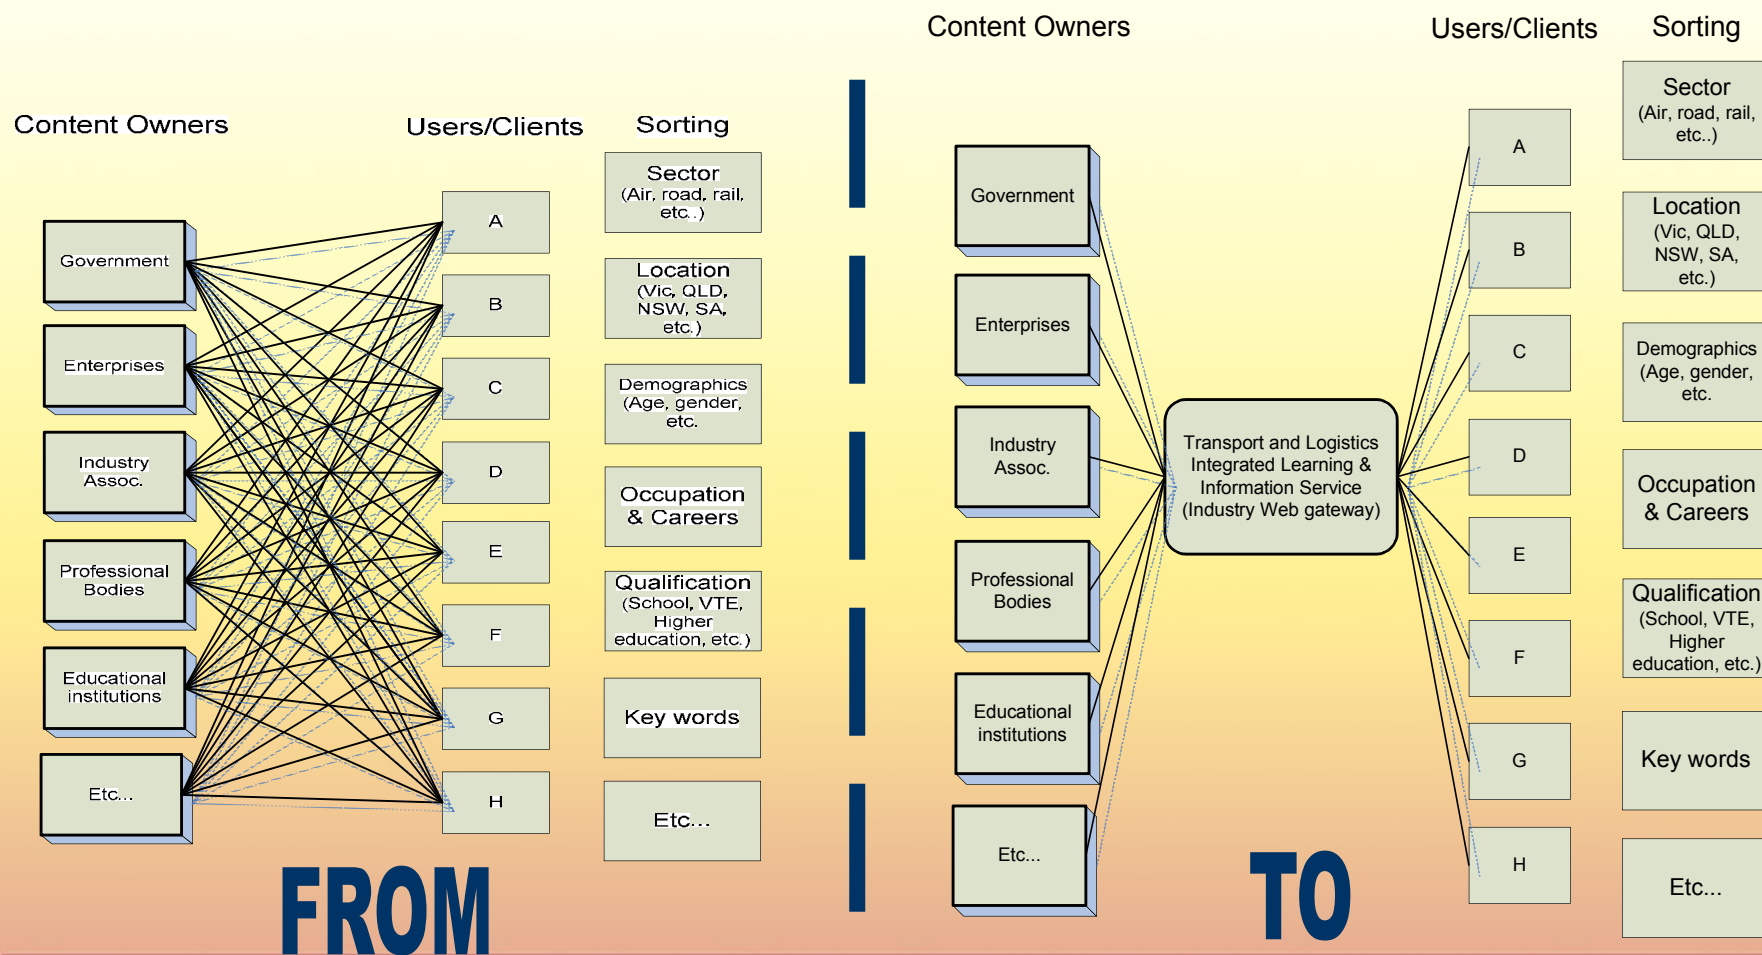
Content Owners

Users/Clients

Sorting

Government

Enterprises

Industry Assoc.

Professional Bodies

Educational institutions

Etc...

A

B

C

D

E

F

G

H

Sector (Air, road, rail, etc..)

Location (Vic, QLD, NSW, SA, etc.)

Demographics (Age, gender, etc.

Occupation & Careers

Qualification (School, VTE, Higher education, etc.)

Key words

Etc...

FROM

Content Owners

Users/Clients

Sorting

Government

Enterprises

Industry Assoc.

Professional Bodies

Educational institutions

Etc...

Transport and Logistics Integrated Learning & Information Service (Industry Web gateway)

A

B

C

D

E

F

G

H

Sector (Air, road, rail, etc..)

Location (Vic, QLD, NSW, SA, etc.)

Demographics (Age, gender, etc.

Occupation & Careers

Qualification (School, VTE, Higher education, etc.)

Key words

Etc...

TO